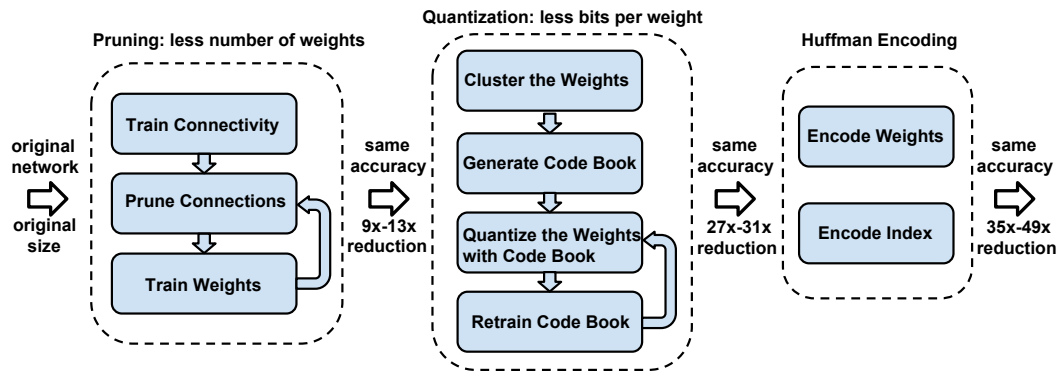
original network

original size

Pruning: less number of weights

Train Connectivity

Prune Connections

Train Weights

same accuracy

9x-13x reduction

Quantization: less bits per weight

Cluster the Weights

Generate Code Book

Quantize the Weights with Code Book

Retrain Code Book

same accuracy

27x-31x reduction

Huffman Encoding

Encode Weights

Encode Index

same accuracy

35x-49x reduction